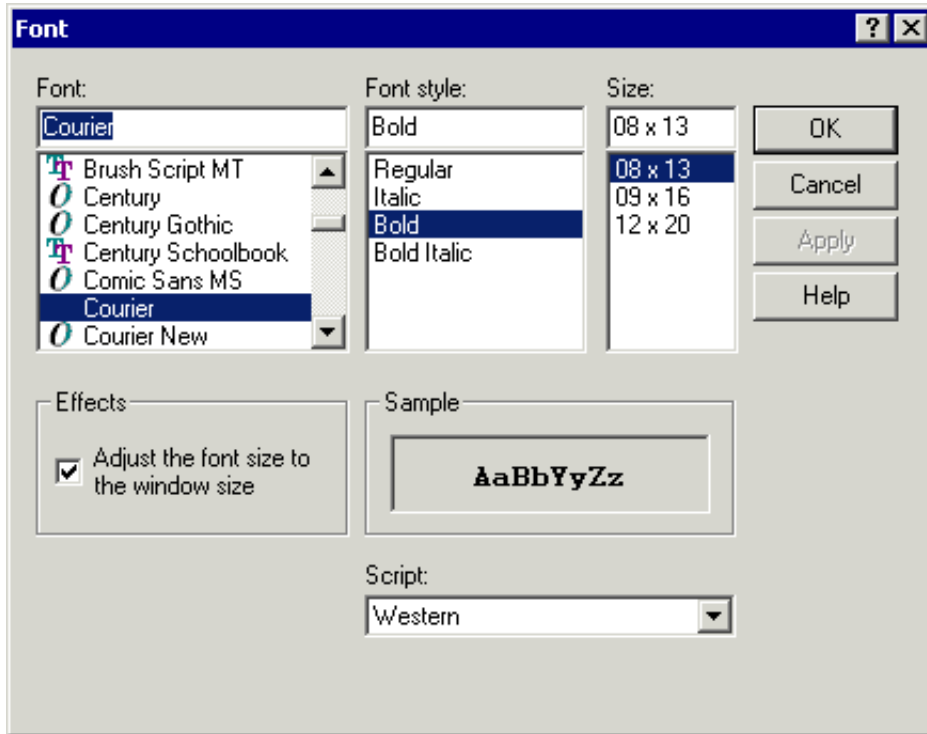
Font

?

Font:

Courier

Brush Script MT
Century
Century Gothic
Century Schoolbook
Comic Sans MS
Courier
Courier New

Font style:

Bold

Regular
Italic
Bold
Bold Italic

Size:

08 x 13

08 x 13
09 x 16
12 x 20

OK

Cancel

Apply

Help

Effects

Adjust the font size to the window size

Sample

AaBbYyZz

Script:

Western